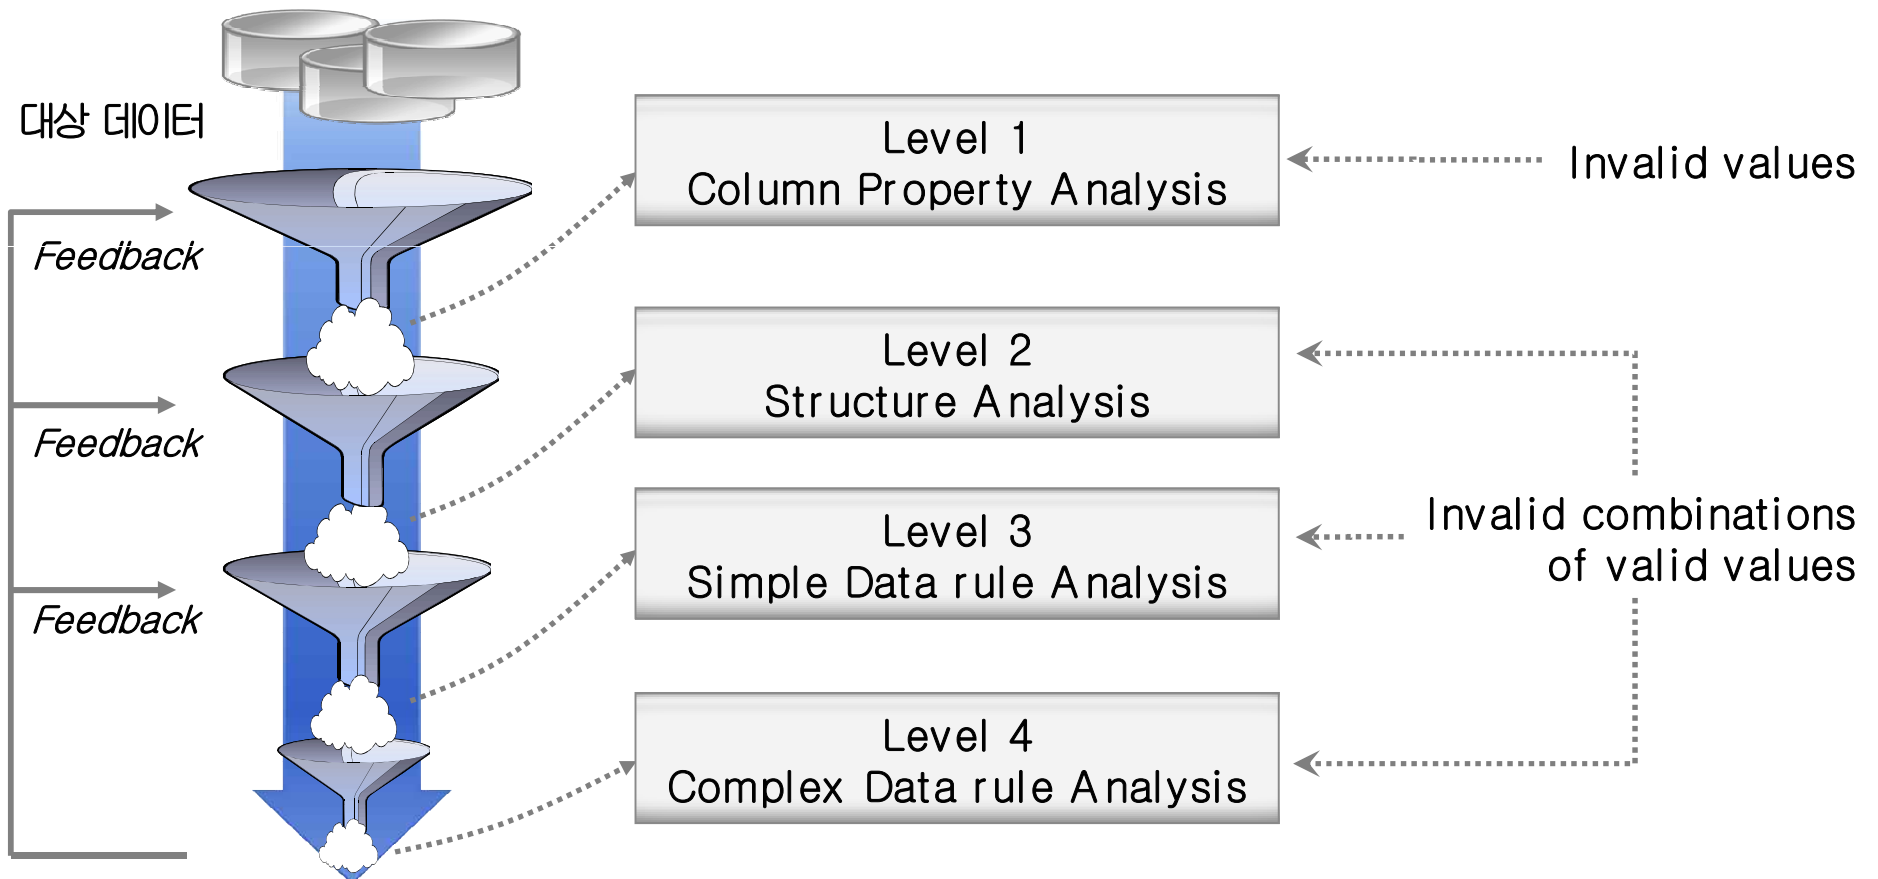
대상 데이터

Feedback

Feedback

Feedback

Level 1
Column Property Analysis

Level 2
Structure Analysis

Level 3
Simple Data rule Analysis

Level 4
Complex Data rule Analysis

Invalid values

Invalid combinations of valid values